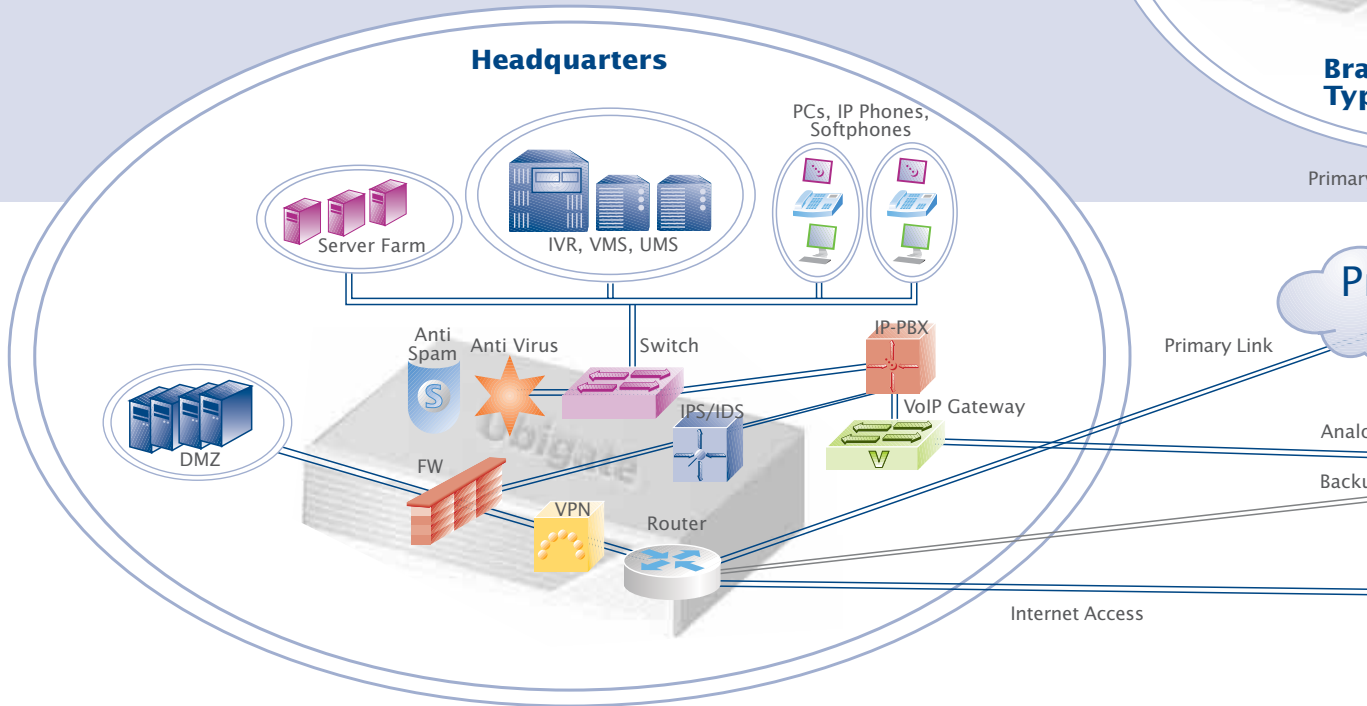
Headquarters

PCs, IP Phones, Softphones

Server Farm

IVR, VMS, UMS

Anti Spam

Anti Virus

Switch

IP-PBX

IPS/IDS

VoIP Gateway

DMZ

FW

VPN

Router

Ubigate

Primary Link

Internet Access

Bra
Typ

Primary

Pr

Analo

Backu